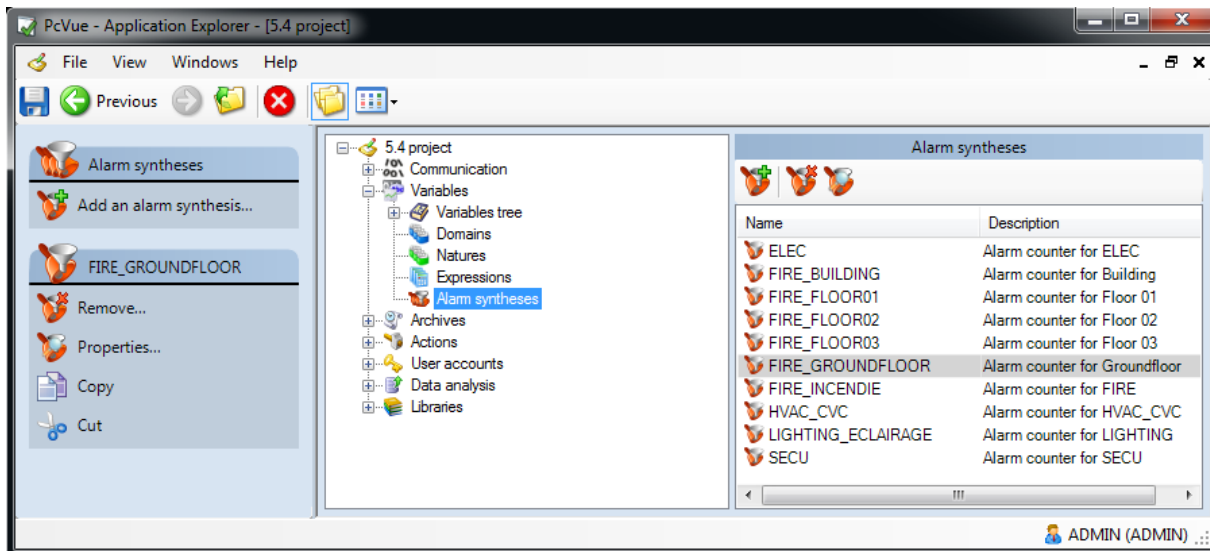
PcVue - Application Explorer - [5.4 project]

File View Windows Help

Previous

Alarm syntheses
Add an alarm synthesis...

FIRE_GROUNDFLOOR
Remove...
Properties...
Copy
Cut

5.4 project
Communication
Variables
Variables tree
Domains
Natures
Expressions
Alarm syntheses
Archives
Actions
User accounts
Data analysis
Libraries

Alarm syntheses

| Name | Description |
|---|---|
| ELEC | Alarm counter for ELEC |
| FIRE_BUILDING | Alarm counter for Building |
| FIRE_FLOOR01 | Alarm counter for Floor 01 |
| FIRE_FLOOR02 | Alarm counter for Floor 02 |
| FIRE_FLOOR03 | Alarm counter for Floor 03 |
| FIRE_GROUNDFLOOR | Alarm counter for Groundfloor |
| FIRE_INCENDIE | Alarm counter for FIRE |
| HVAC_CVC | Alarm counter for HVAC_CVC |
| LIGHTING_ECLAIRAGE | Alarm counter for LIGHTING |
| SECU | Alarm counter for SECU |

ADMIN (ADMIN)